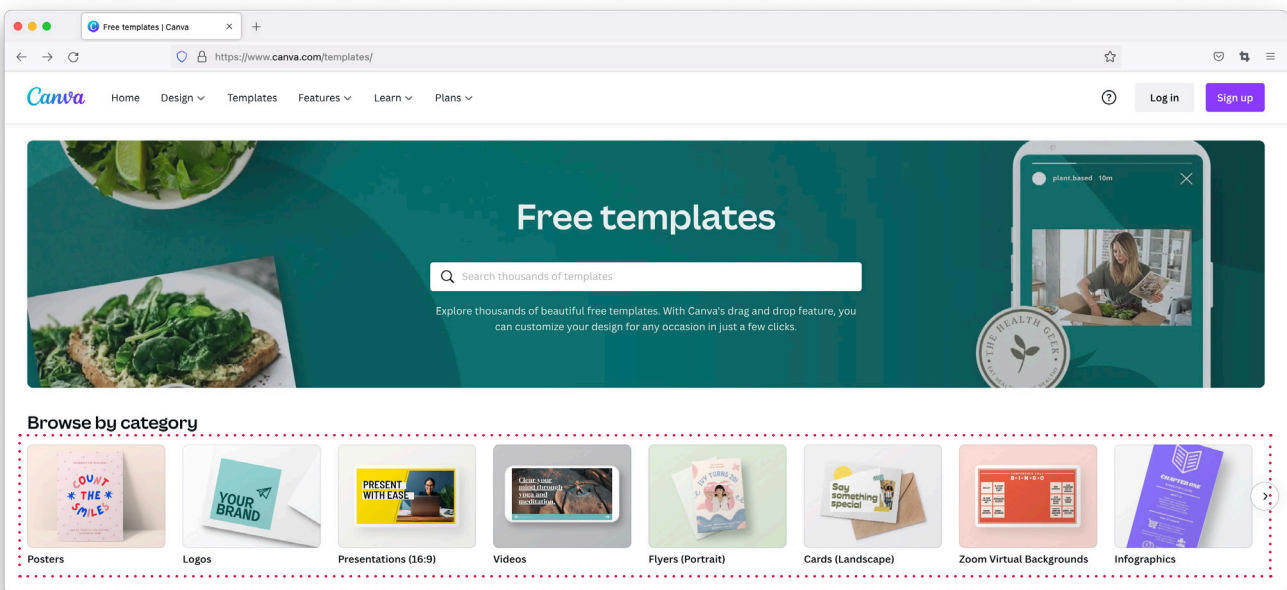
Free templates | Canva

https://www.canva.com/templates/

Canva Home Design Templates Features Learn Plans

Log in Sign up

plant.based 10m

Free templates

Search thousands of templates

Explore thousands of beautiful free templates. With Canva's drag and drop feature, you can customize your design for any occasion in just a few clicks.

THE HEALTH GEEK

Browse by category

COUNT THE SMILES

Posters

YOUR BRAND

Logos

PRESENT WITH EASE

Presentations (16:9)

Clear your mind through yoga and meditation

Videos

Flyers (Portrait)

Say something special

Cards (Landscape)

B-I-N-G-O

Zoom Virtual Backgrounds

CHAPTER ONE

Infographics